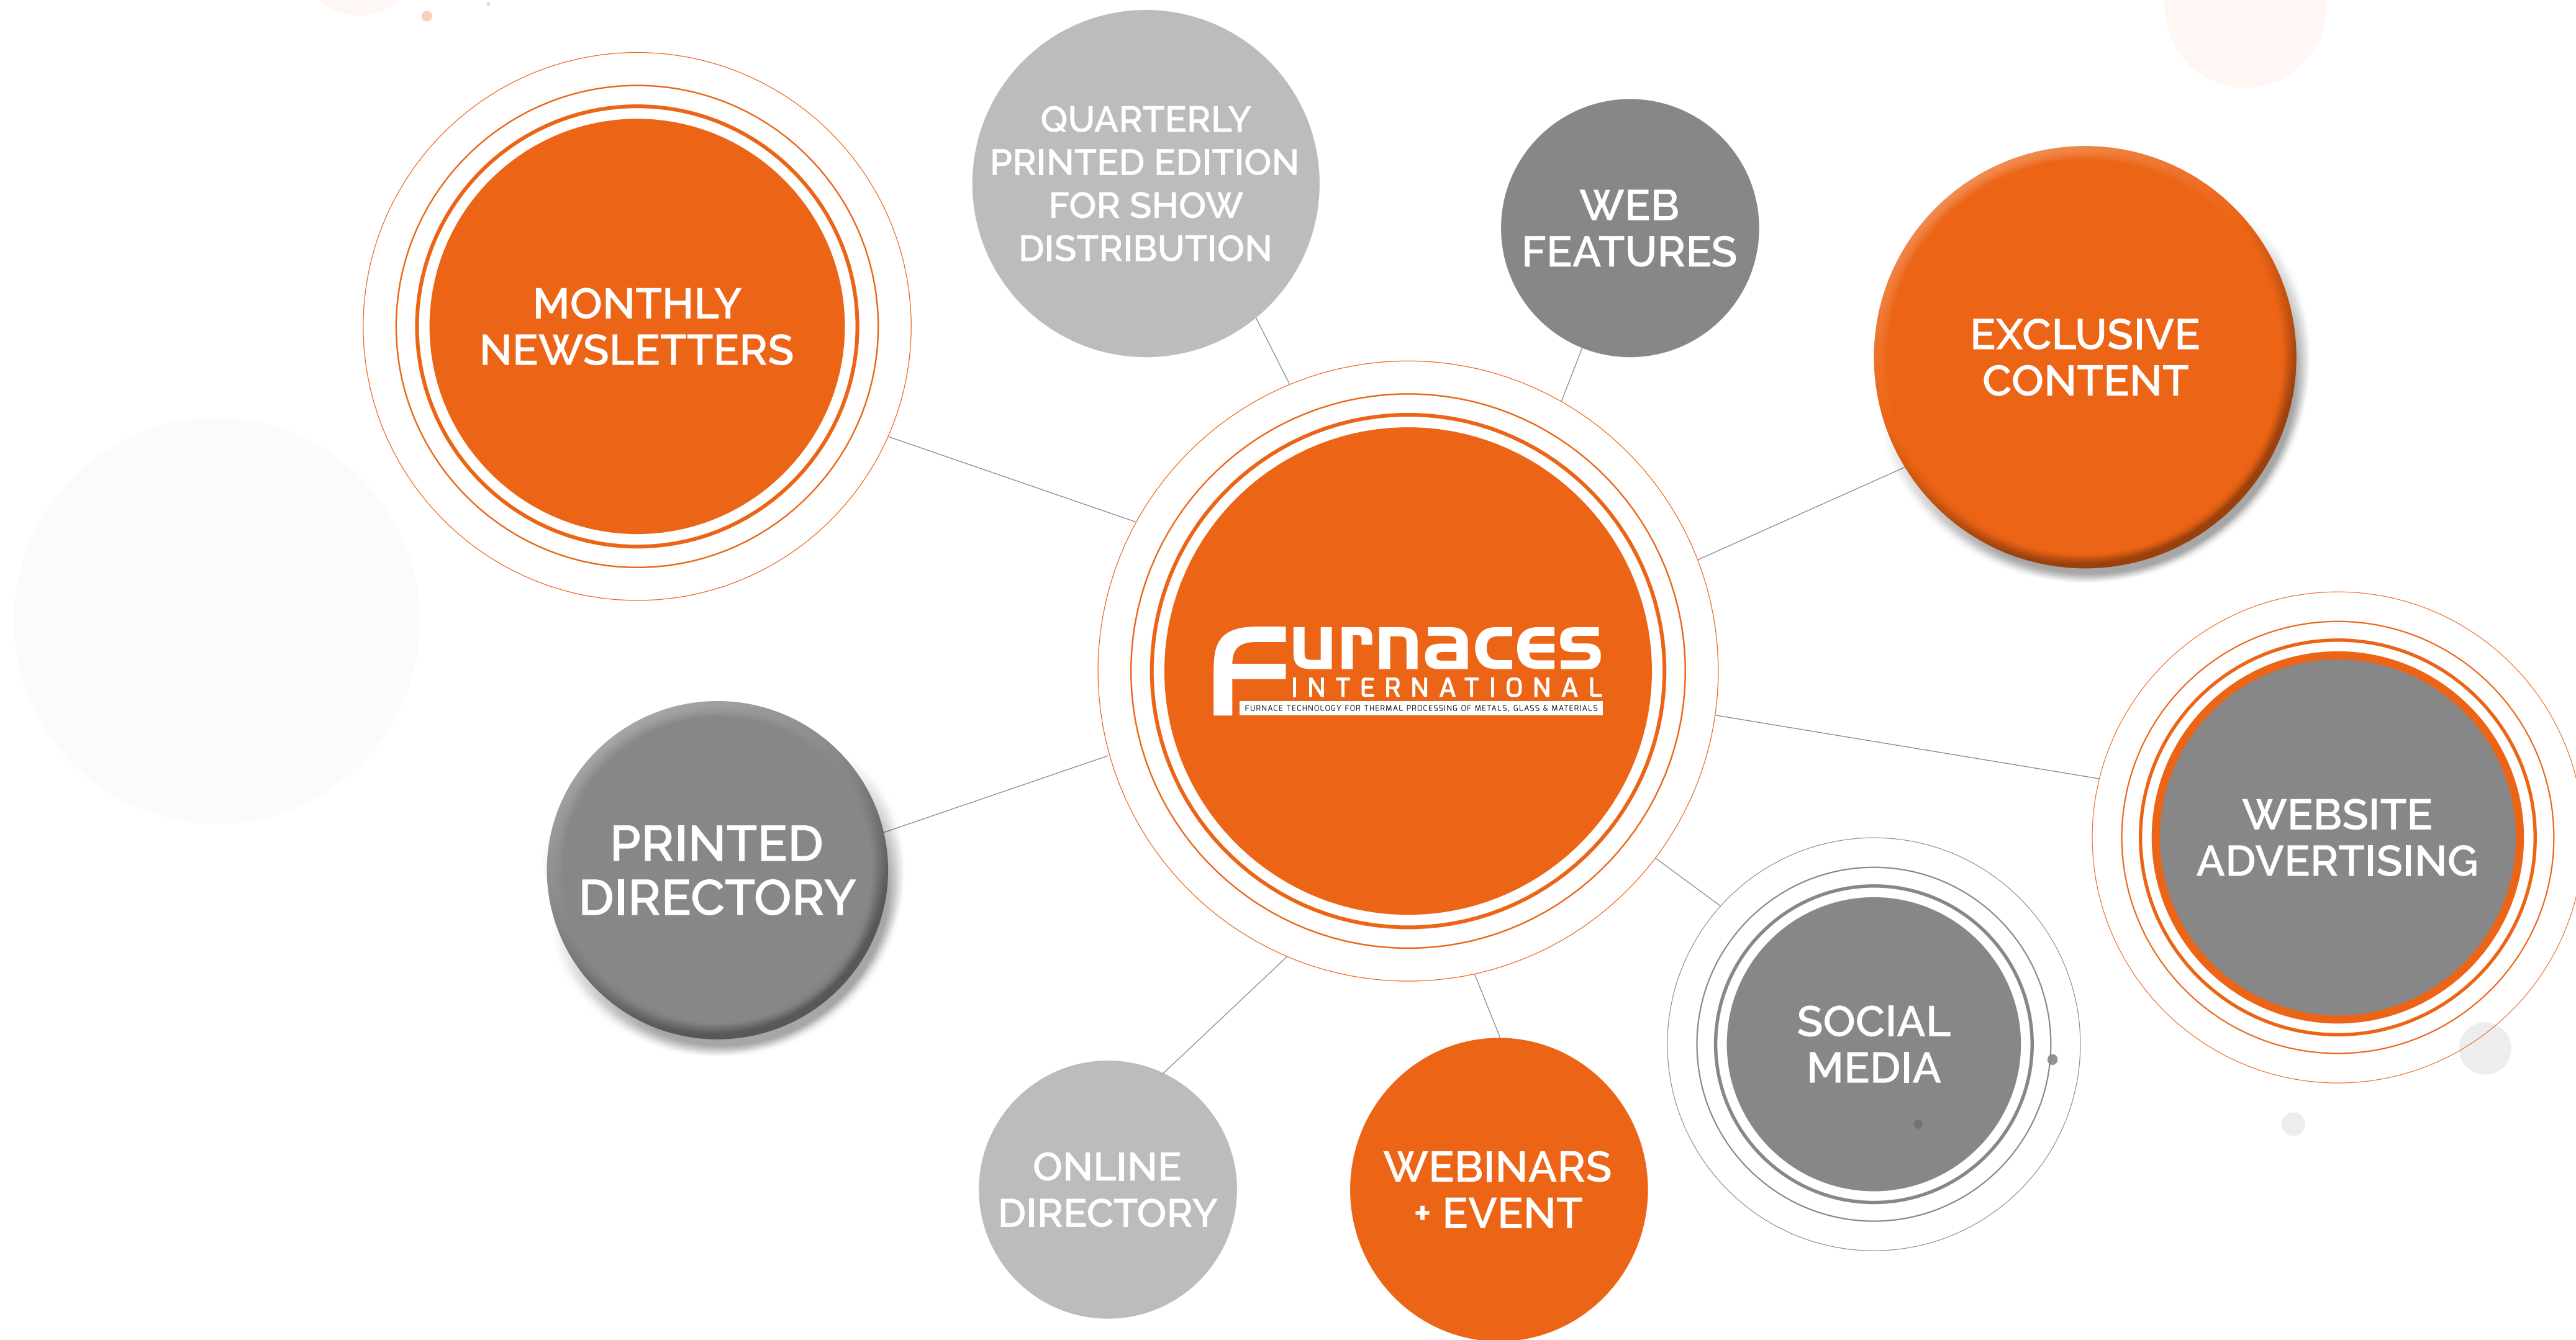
QUARTERLY PRINTED EDITION FOR SHOW DISTRIBUTION

WEB FEATURES

MONTHLY NEWSLETTERS

EXCLUSIVE CONTENT

Furnaces
INTERNATIONAL
FURNACE TECHNOLOGY FOR THERMAL PROCESSING OF METALS, GLASS & MATERIALS

PRINTED DIRECTORY

WEBSITE ADVERTISING

SOCIAL MEDIA

ONLINE DIRECTORY

WEBINARS + EVENT